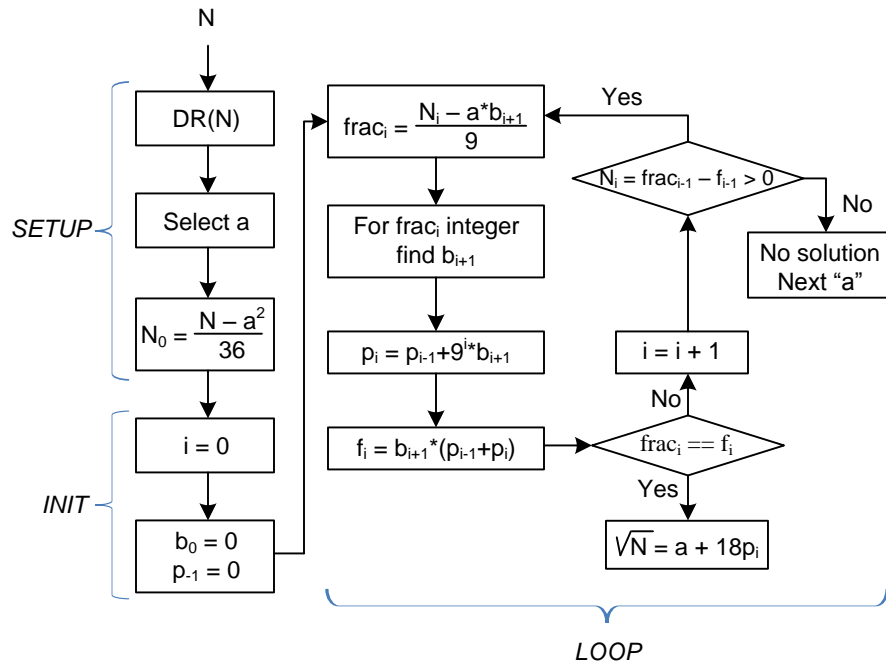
N

SETUP

DR(N)

Select a

$N_0 = \frac{N - a^2}{36}$

INIT

i = 0

$b_0 = 0$
$p_{-1} = 0$

$frac_i = \frac{N_i - a*b_{i+1}}{9}$

For $frac_i$ integer find $b_{i+1}$

$p_i = p_{i-1}+9^i*b_{i+1}$

$f_i = b_{i+1}*(p_{i-1}+p_i)$

$frac_i == f_i$

Yes

$\sqrt{N} = a + 18p_i$

No

i = i + 1

$N_i = frac_{i-1} - f_{i-1} > 0$

Yes

No

No solution
Next "a"

LOOP